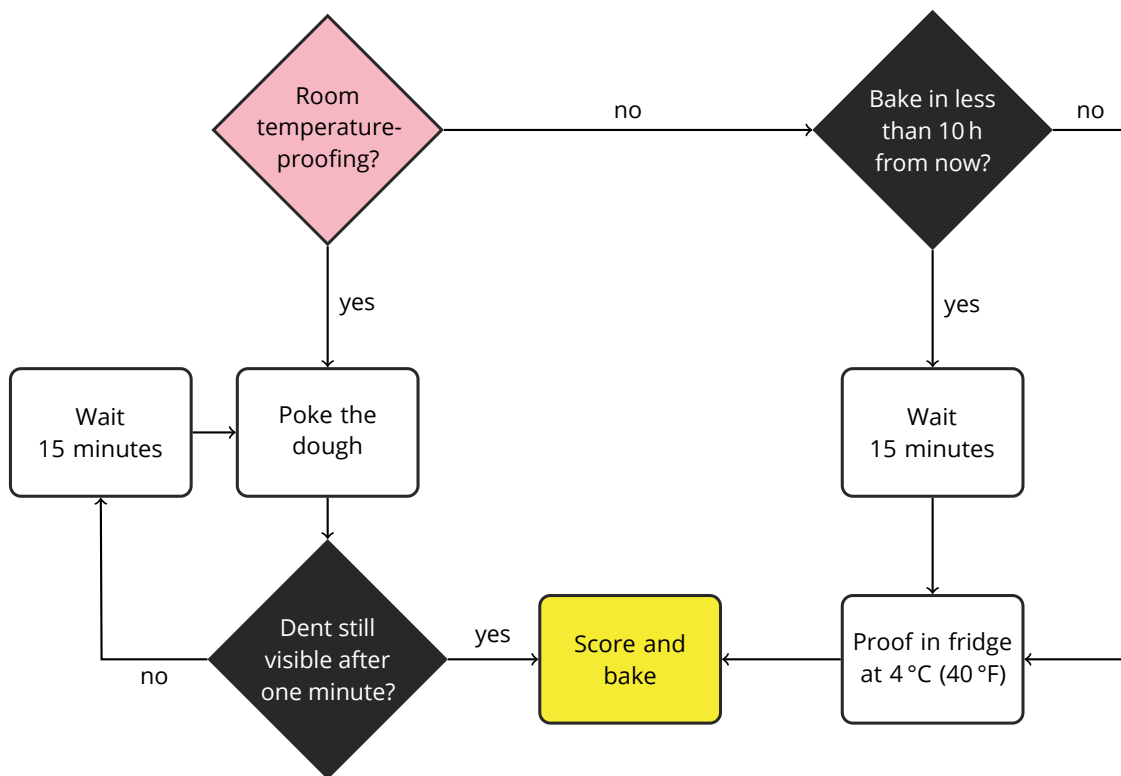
Room temperature-proofing?

no

Bake in less than 10 h from now?

no

yes

yes

Wait 15 minutes

Poke the dough

Wait 15 minutes

Dent still visible after one minute?

yes

Score and bake

Proof in fridge at 4 °C (40 °F)

no